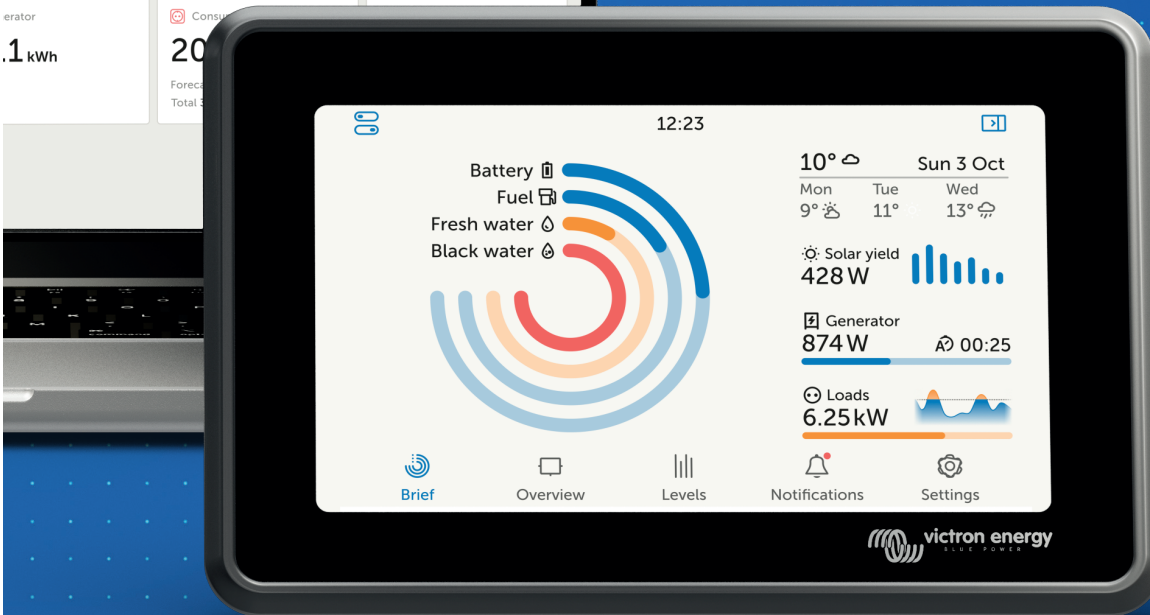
erator
.1 kWh

Consu
20
Foreca
Total 3

12:23

Battery
Fuel
Fresh water
Black water

10°
Sun 3 Oct
Mon
9°
Tue
11°
Wed
13°

Solar yield
428 W

Generator
874 W
00:25

Loads
6.25 kW

Brief
Overview
Levels
Notifications
Settings

victron energy
BLUE POWER